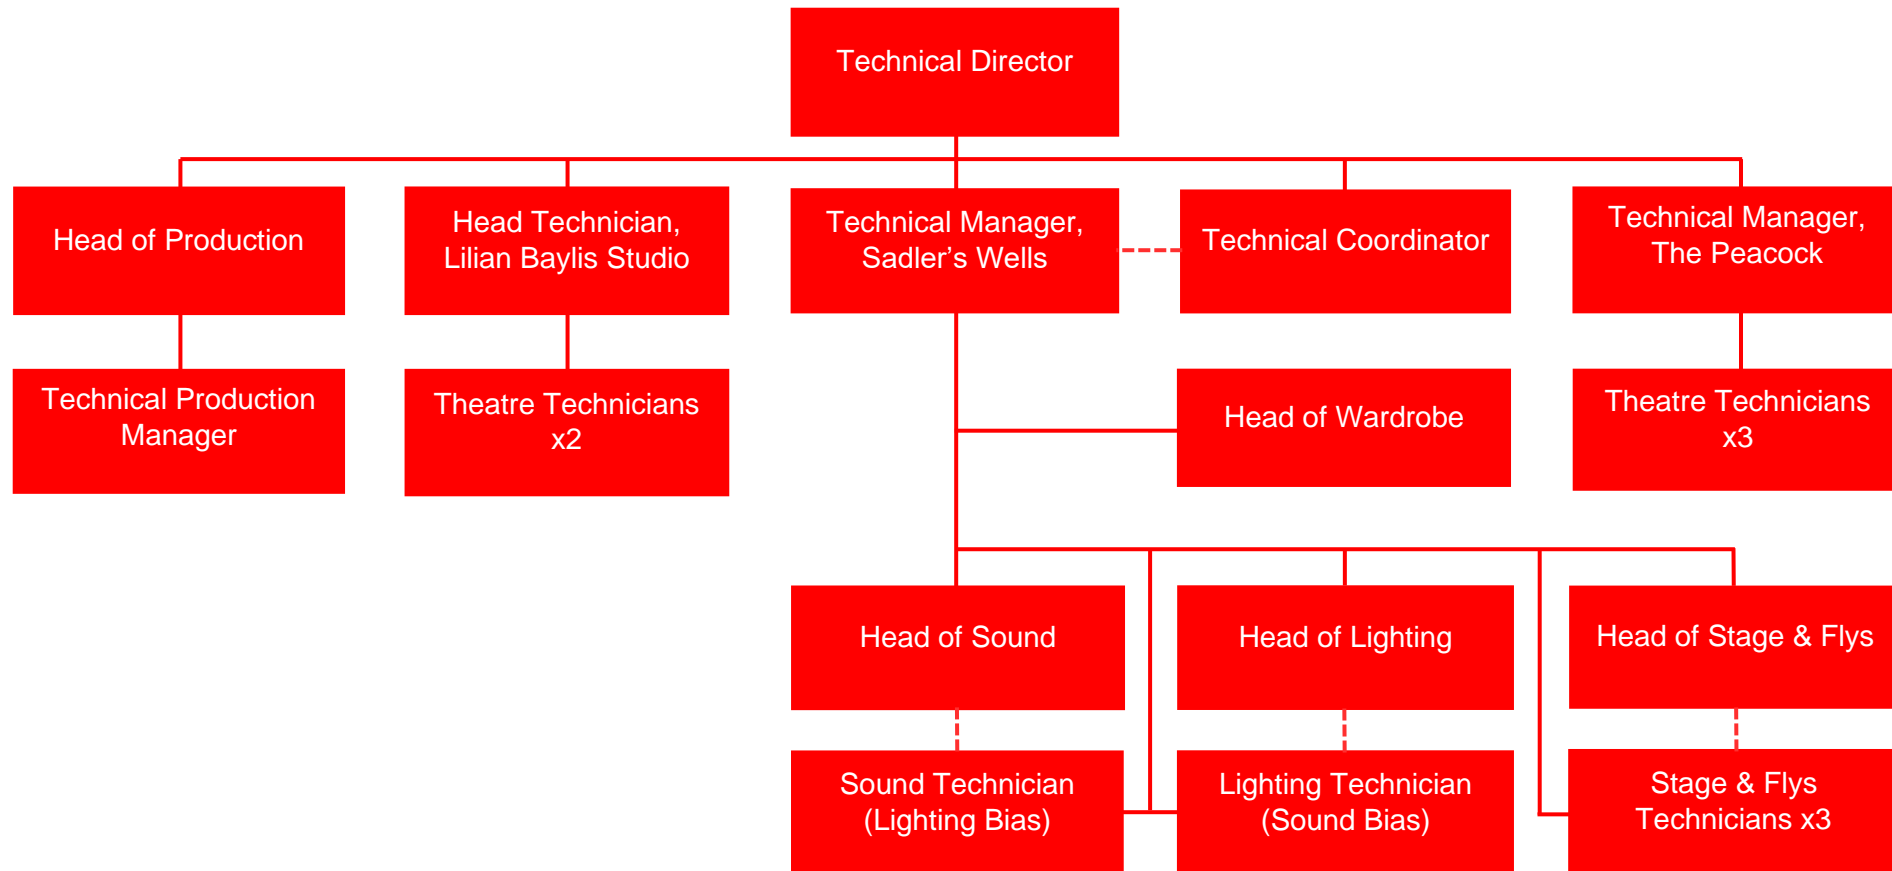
Technical Director

Head of Production

Head Technician, Lilian Baylis Studio

Technical Manager, Sadler’s Wells

Technical Coordinator

Technical Manager, The Peacock

Technical Production Manager

Theatre Technicians x2

Head of Wardrobe

Theatre Technicians x3

Head of Sound

Head of Lighting

Head of Stage & Flys

Sound Technician (Lighting Bias)

Lighting Technician (Sound Bias)

Stage & Flys Technicians x3